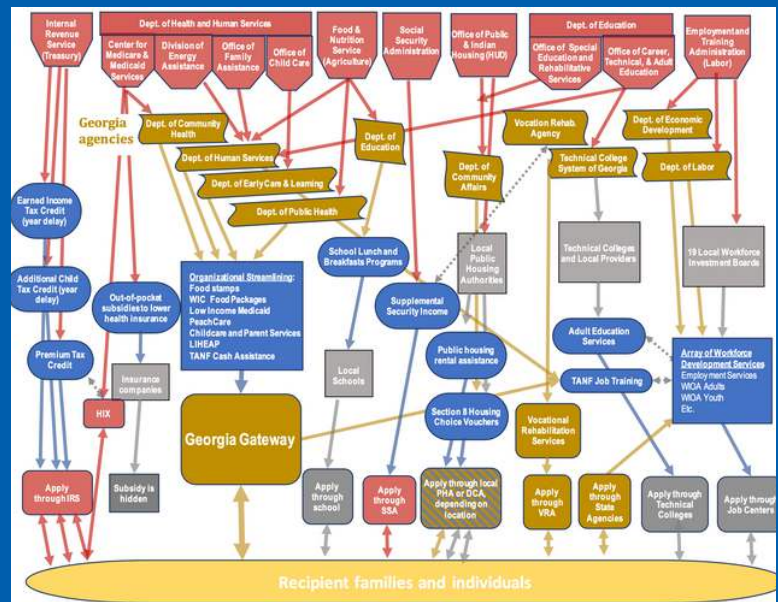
Internal Revenue Service (Treasury)

Dept. of Health and Human Services

Center for Medicare & Medicaid Services

Division of Energy Assistance

Office of Family Assistance

Office of Child Care

Food & Nutrition Service (Agriculture)

Social Security Administration

Office of Public & Indian Housing (HUD)

Dept. of Education

Office of Special Education and Rehabilitative Services

Office of Career, Technical, & Adult Education

Employment and Training Administration (Labor)

Georgia agencies

Dept. of Community Health

Dept. of Human Services

Dept. of Early Care & Learning

Dept. of Public Health

Dept. of Education

Dept. of Community Affairs

Vocation Rehab. Agency

Technical College System of Georgia

Dept. of Economic Development

Dept. of Labor

Earned Income Tax Credit (year delay)

Additional Child Tax Credit (year delay)

Premium Tax Credit

Out-of-pocket subsidies to lower health insurance

Insurance companies

HIX

Organizational Streamlining:
Food stamps
WIC Food Packages
Low Income Medicaid
PeachCare
Childcare and Parent Services
LIHEAP
TANF Cash Assistance

School Lunch and Breakfasts Programs

Local Public Housing Authorities

Supplemental Security Income

Technical Colleges and Local Providers

19 Local Workforce Investment Boards

Local Schools

Public housing rental assistance

Adult Education Services

Array of Workforce Development Services
Employment Services
WIOA Adults
WIOA Youth
Etc.

TANF Job Training

Section 8 Housing Choice Vouchers

Vocational Rehabilitation Services

Georgia Gateway

Apply through IRS

Subsidy is hidden

Apply through school

Apply through SSA

Apply through local PHA or DCA, depending on location

Apply through VRA

Apply through State Agencies

Apply through Technical Colleges

Apply through Job Centers

Recipient families and individuals